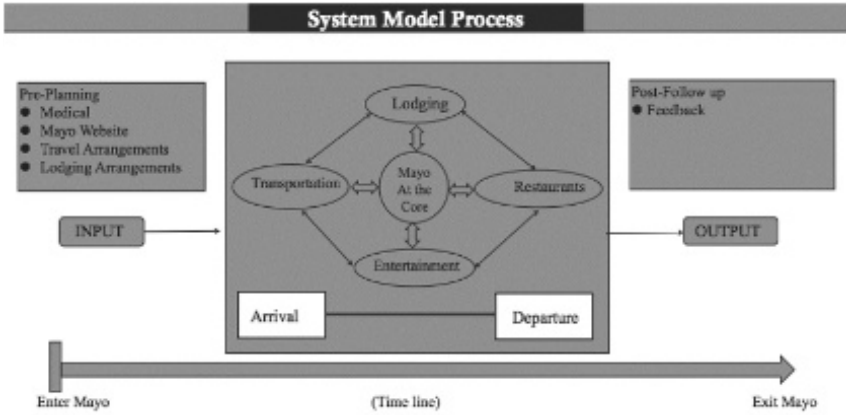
System Model Process

Pre-Planning
- Medical
- Mayo Website
- Travel Arrangements
- Lodging Arrangements

INPUT

Lodging

Transportation

Mayo At the Core

Restaurants

Entertainment

Arrival

Departure

Post-Follow up
- Feedback

OUTPUT

Enter Mayo

(Time line)

Exit Mayo